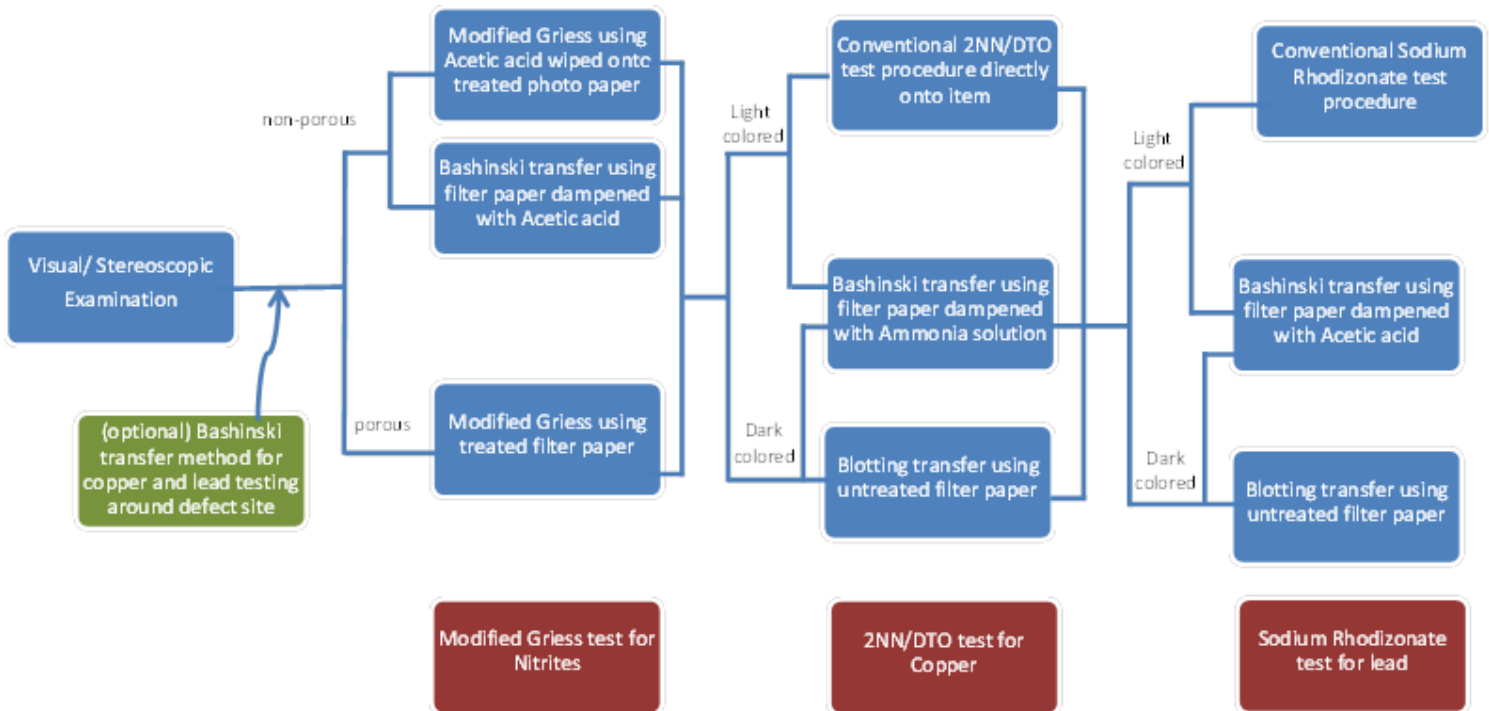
Visual/ Stereoscopic Examination

(optional) Bashinski transfer method for copper and lead testing around defect site

non-porous

porous

Modified Griess using Acetic acid wiped onto treated photo paper

Bashinski transfer using filter paper dampened with Acetic acid

Modified Griess using treated filter paper

Light colored

Dark colored

Conventional 2NN/DTO test procedure directly onto item

Bashinski transfer using filter paper dampened with Ammonia solution

Blotting transfer using untreated filter paper

Light colored

Dark colored

Conventional Sodium Rhodizonate test procedure

Bashinski transfer using filter paper dampened with Acetic acid

Blotting transfer using untreated filter paper

Modified Griess test for Nitrites

2NN/DTO test for Copper

Sodium Rhodizonate test for lead